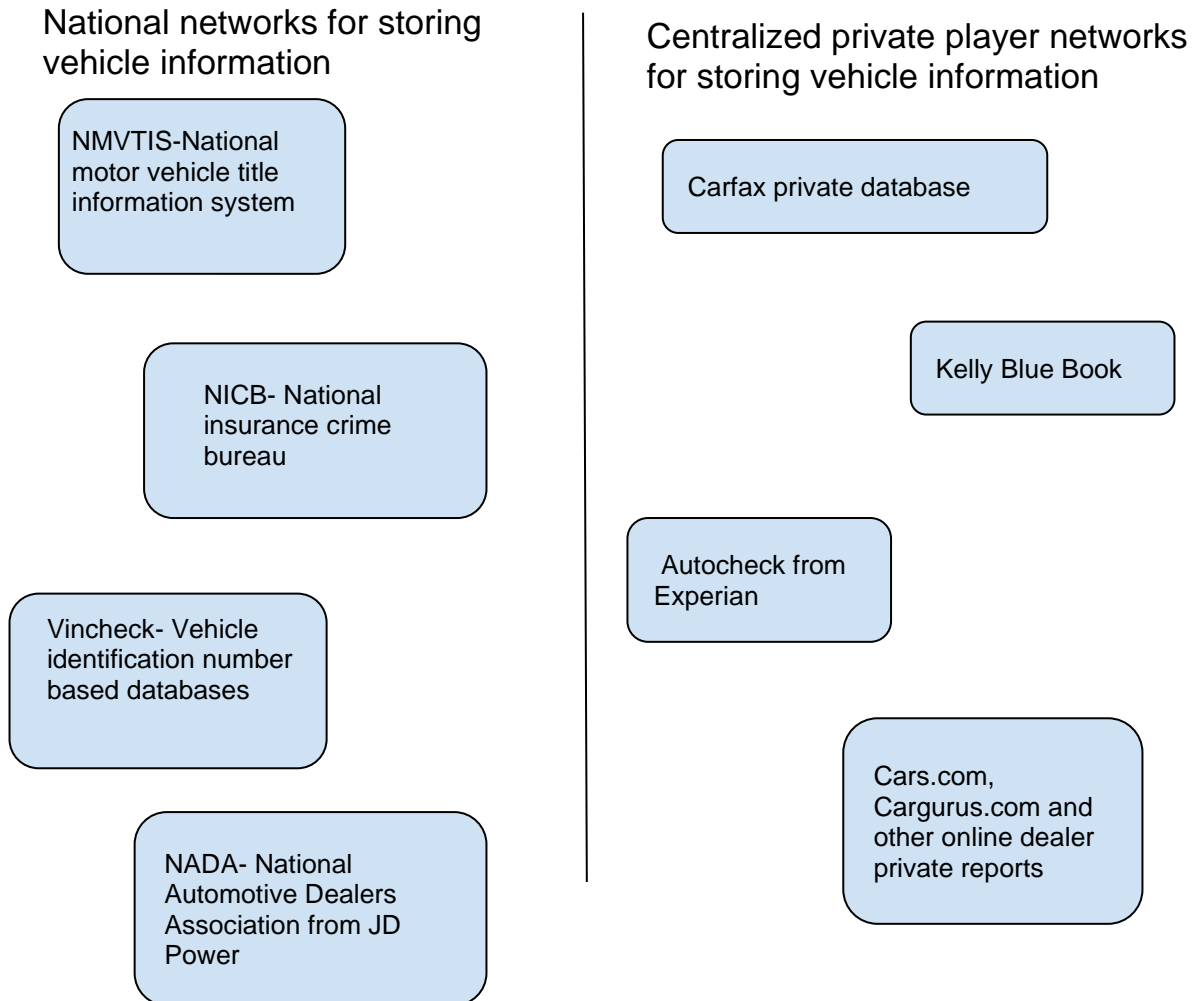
National networks for storing vehicle information

NMVTIS-National motor vehicle title information system

NICB- National insurance crime bureau

Vincheck- Vehicle identification number based databases

NADA- National Automotive Dealers Association from JD Power

Centralized private player networks for storing vehicle information

Carfax private database

Kelly Blue Book

Autocheck from Experian

Cars.com, Cargurus.com and other online dealer private reports